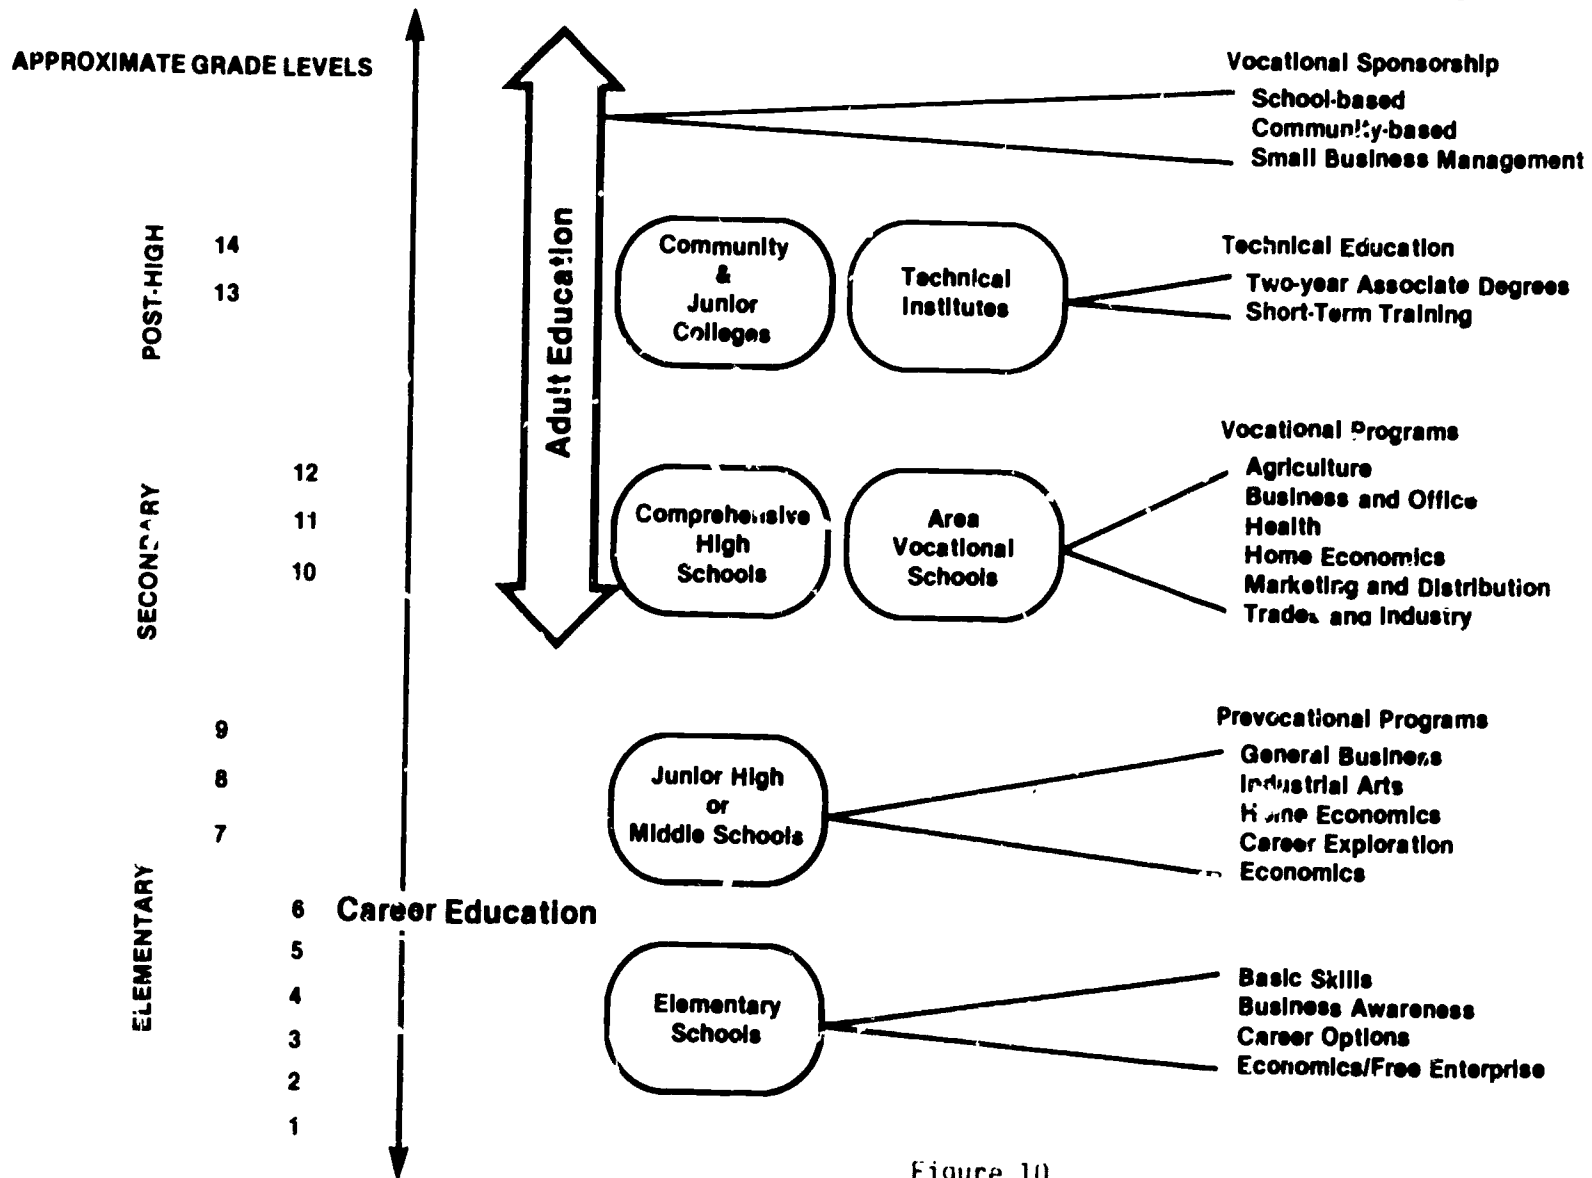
APPROXIMATE GRADE LEVELS

POST-HIGH
14
13

SECONDARY
12
11
10

ELEMENTARY
9
8
7
6
5
4
3
2
1

Career Education

Adult Education

Vocational Sponsorship
School-based
Community-based
Small Business Management

Community & Junior Colleges

Technical Institutes

Technical Education
Two-year Associate Degrees
Short-Term Training

Comprehensive High Schools

Area Vocational Schools

Vocational Programs
Agriculture
Business and Office
Health
Home Economics
Marketing and Distribution
Trades and Industry

Junior High or Middle Schools

Prevocational Programs
General Business
Industrial Arts
Home Economics
Career Exploration
Economics

Elementary Schools

Basic Skills
Business Awareness
Career Options
Economics/Free Enterprise

Figure 10